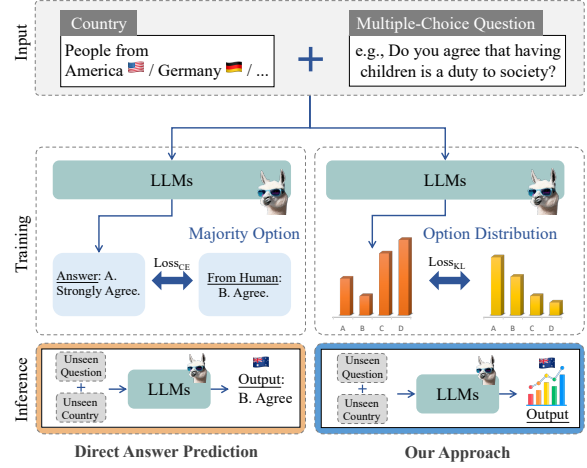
Input

Country

People from America 🇺🇸 / Germany 🇩🇪 / ...

+

Multiple-Choice Question

e.g., Do you agree that having children is a duty to society?

Training

LLMs

Majority Option

Answer: A. Strongly Agree.

$\text{Loss}_{\text{CE}}$

From Human: B. Agree.

LLMs

Option Distribution

$\text{Loss}_{\text{KL}}$

A B C D

A B C D

Inference

Unseen Question
+
Unseen Country

LLMs

Output: B. Agree

Unseen Question
+
Unseen Country

LLMs

Output

Direct Answer Prediction

Our Approach